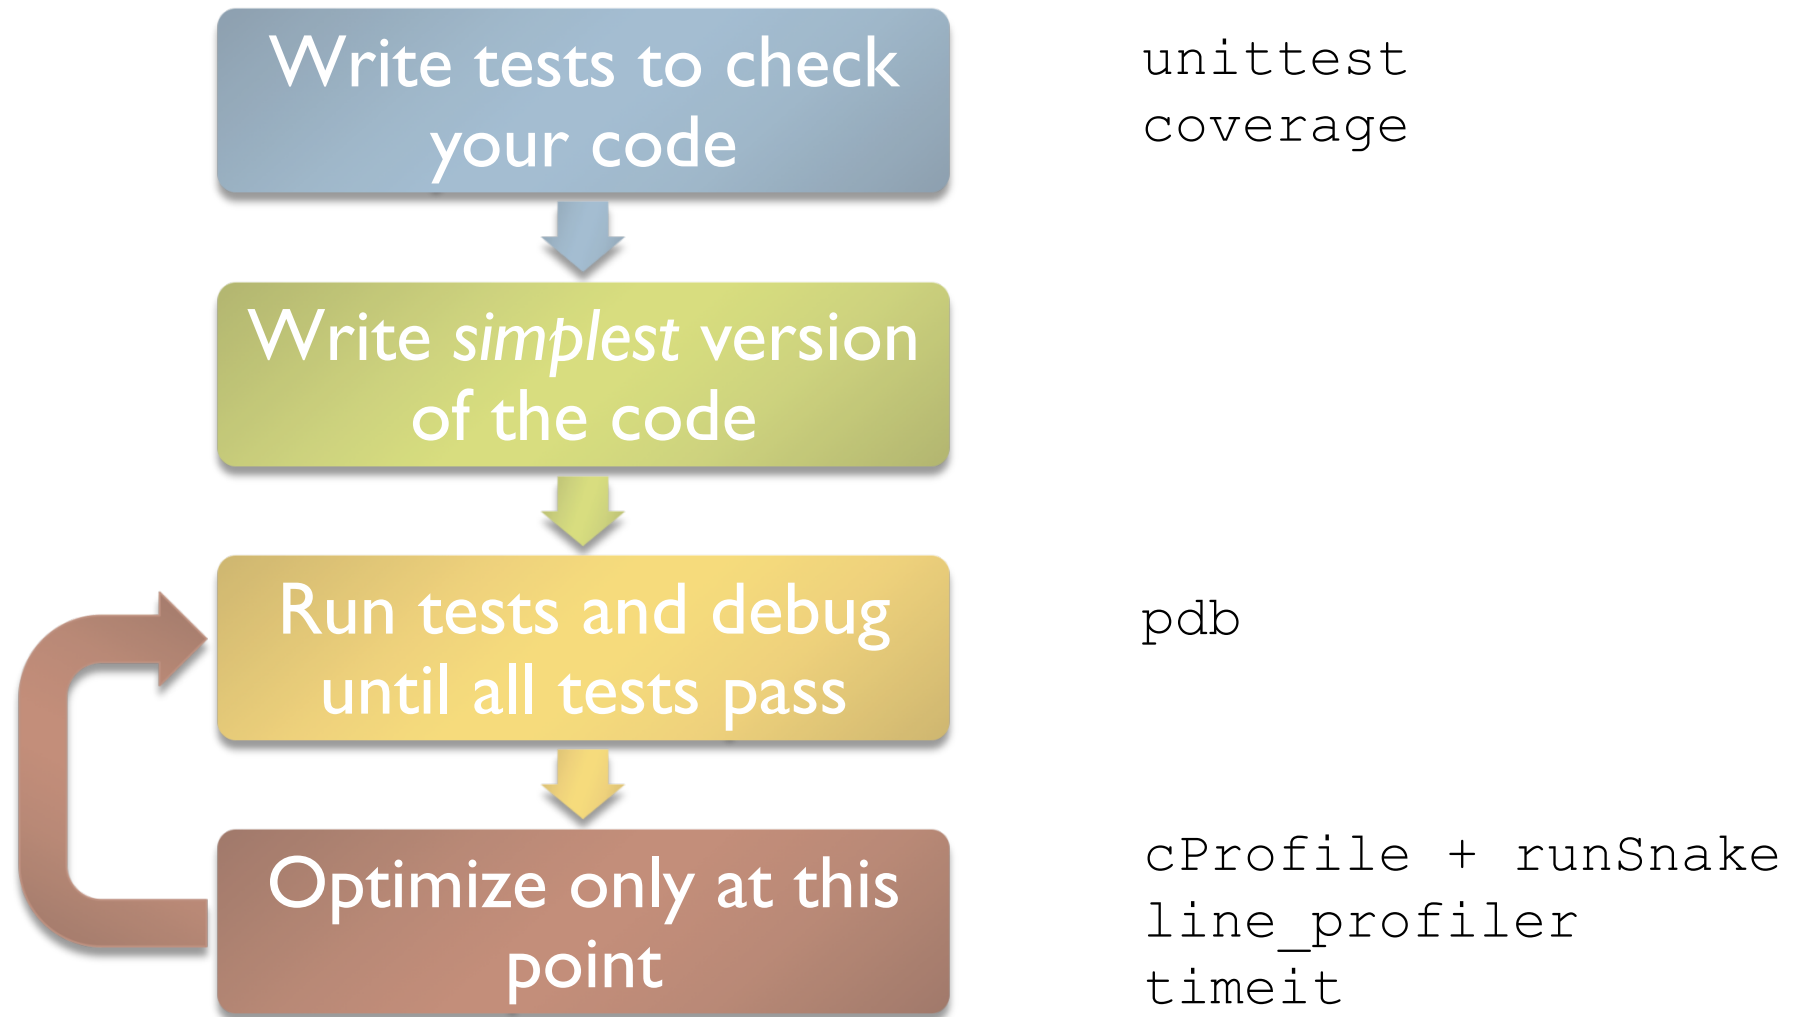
Write tests to check your code

unittest
coverage

Write *simplest* version of the code

Run tests and debug until all tests pass

pdb

Optimize only at this point

cProfile + runSnake
line_profiler
timeit